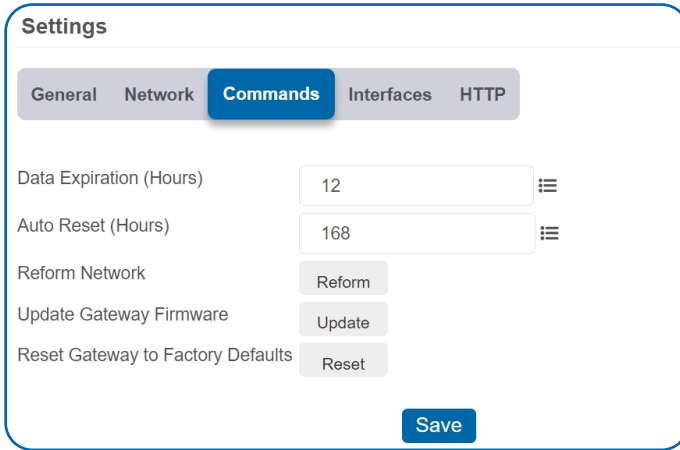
Settings

General Network Commands Interfaces HTTP

Data Expiration (Hours) 12

Auto Reset (Hours) 168

Reform Network Reform

Update Gateway Firmware Update

Reset Gateway to Factory Defaults Reset

Save